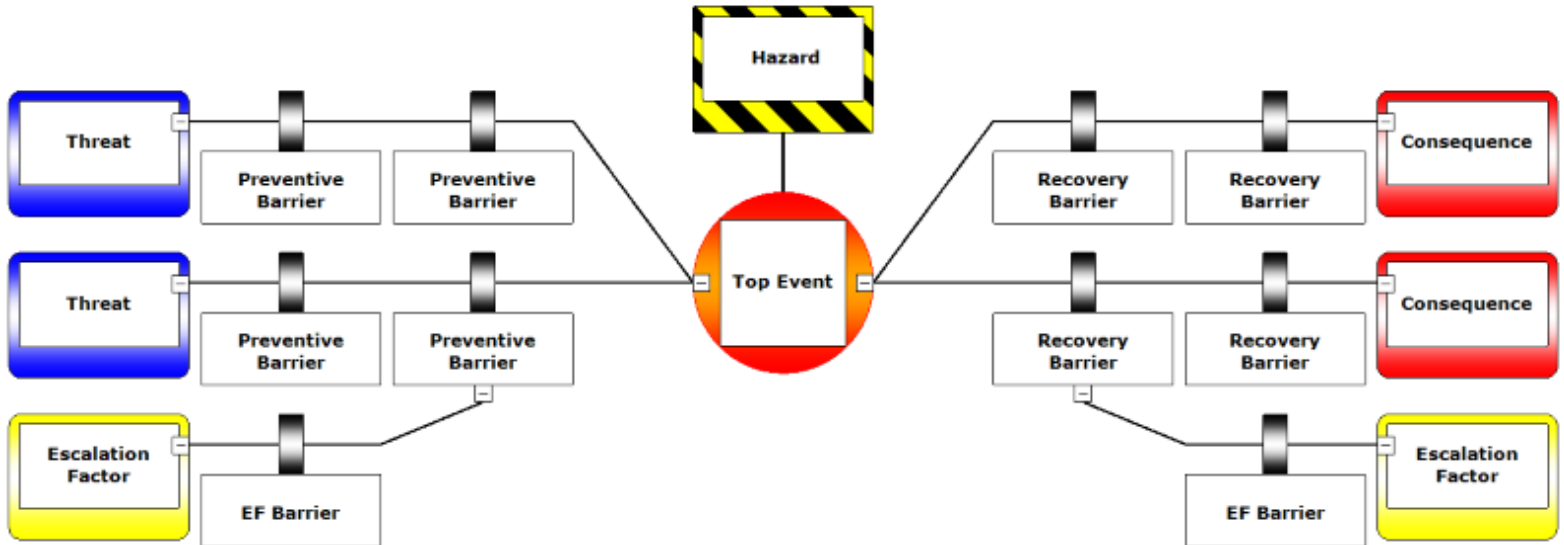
Hazard

Threat

Preventive Barrier

Preventive Barrier

Threat

Preventive Barrier

Preventive Barrier

Escalation Factor

EF Barrier

Top Event

Recovery Barrier

Recovery Barrier

Consequence

Recovery Barrier

Recovery Barrier

Consequence

EF Barrier

Escalation Factor